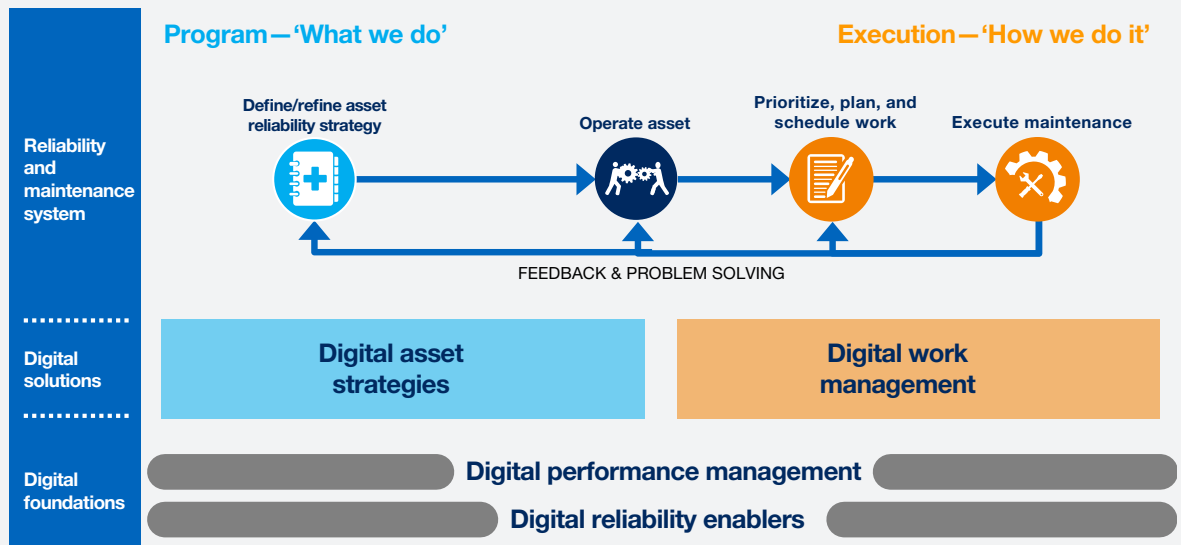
Reliability and maintenance system

Digital solutions

Digital foundations

Program — 'What we do'

Execution — 'How we do it'

Define/refine asset reliability strategy

Operate asset

Prioritize, plan, and schedule work

Execute maintenance

FEEDBACK & PROBLEM SOLVING

Digital asset strategies

Digital work management

Digital performance management

Digital reliability enablers